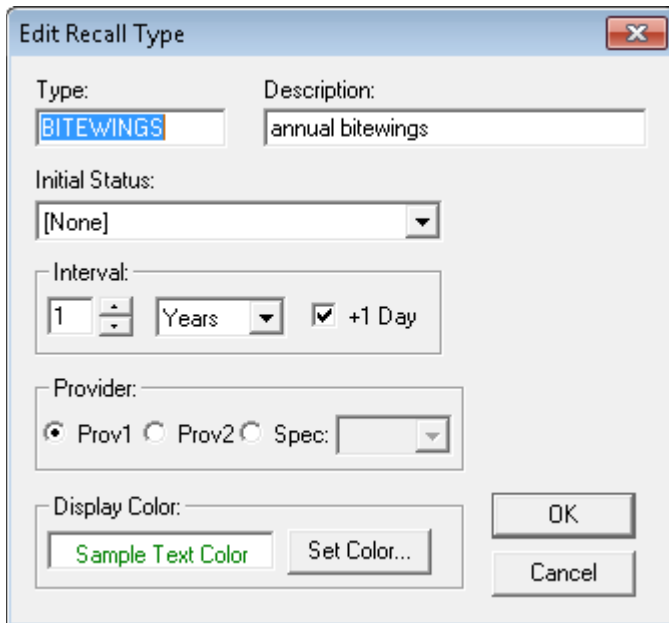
Edit Recall Type

Type:
BITEWINGS

Description:
annual bitewings

Initial Status:
[None]

Interval:
1
Years
+1 Day

Provider:
Prov1 Prov2 Spec:

Display Color:
Sample Text Color
Set Color...

OK
Cancel